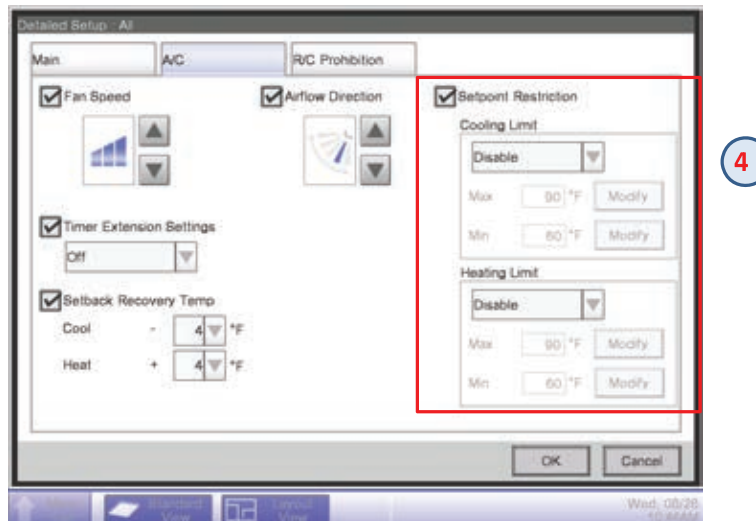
Detailed Setup : All

Main

A/C

R/C Prohibition

Fan Speed

Airflow Direction

Setpoint Restriction

Cooling Limit

Disable

Max 90 °F Modify

Min 60 °F Modify

Timer Extension Settings

Off

Setback Recovery Temp

Cool - 4 °F

Heat + 4 °F

Heating Limit

Disable

Max 90 °F Modify

Min 60 °F Modify

4

OK

Cancel

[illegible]

Standard View

Layout View

Wed. 08/26
10:44AM